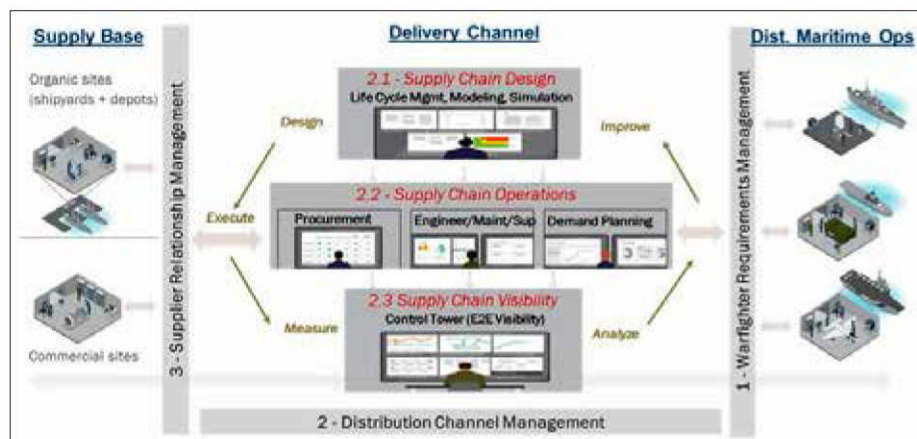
Supply Base

Organic sites (shipyards + depots)

Commercial sites

3 - Supplier Relationship Management

Delivery Channel

Design

Execute

Measure

2.1 - Supply Chain Design
Life Cycle Mgmt, Modeling, Simulation

Improve

2.2 - Supply Chain Operations

Procurement

Engineer/Maint/Sup

Demand Planning

2.3 Supply Chain Visibility
Control Tower (E2E Visibility)

Analyze

2 - Distribution Channel Management

Dist. Maritime Ops

1 - Warfighter Requirements Management